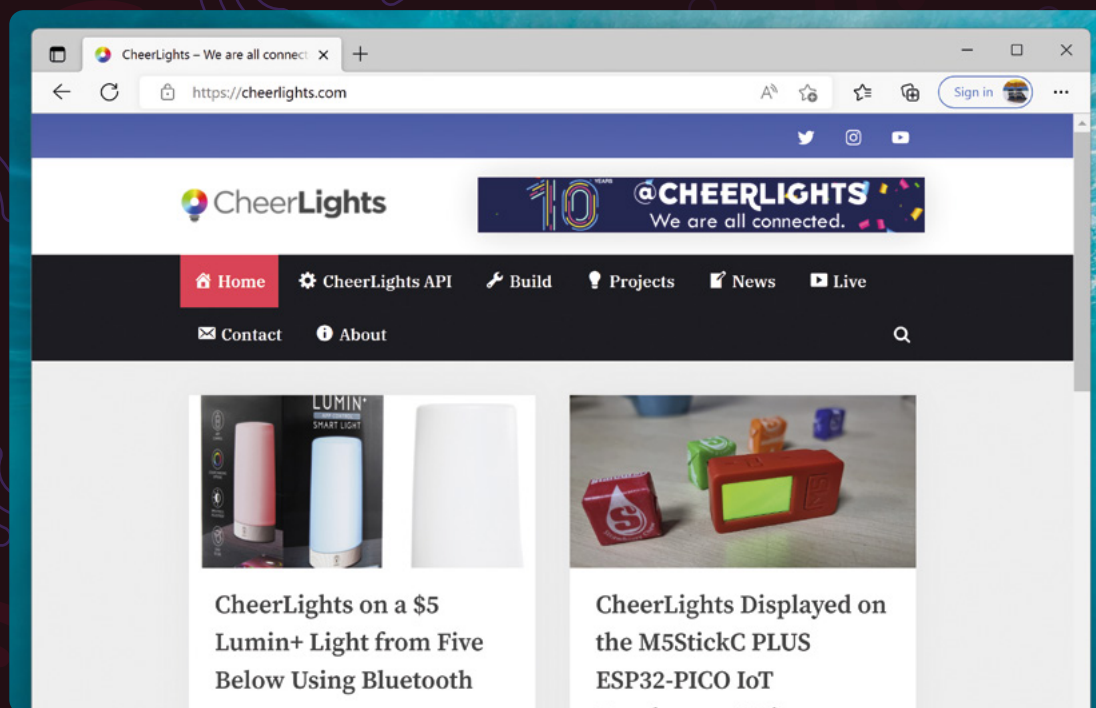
CheerLights – We are all connect

https://cheerlights.com

Sign in

CheerLights

10 YEARS @CHEERLIGHTS We are all connected.

Home
CheerLights API
Build
Projects
News
Live
Contact
About

LUMIN+
APP CONTROL SMART LIGHT

CheerLights on a $5 Lumin+ Light from Five Below Using Bluetooth

CheerLights Displayed on the M5StickC PLUS ESP32-PICO IoT